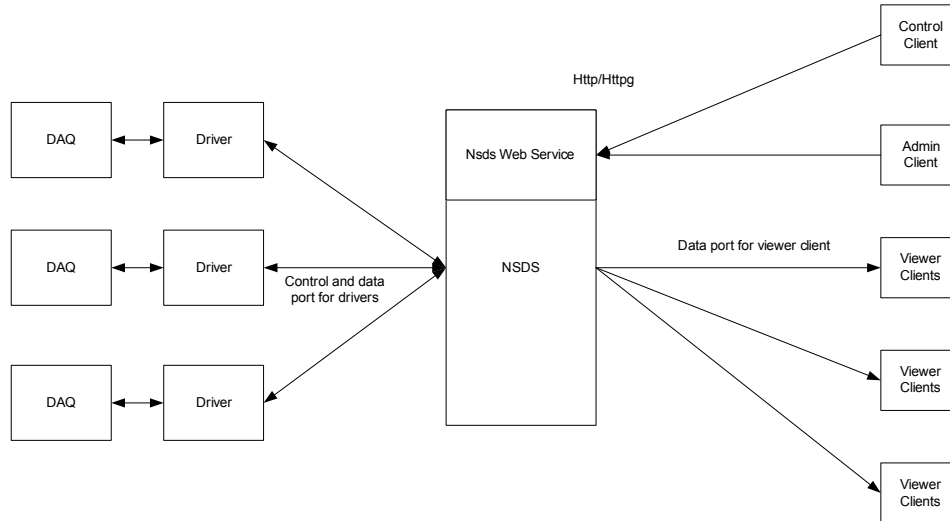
Control Client

Http/Httpg

DAQ

Driver

Nsds Web Service

Admin Client

DAQ

Driver

Control and data port for drivers

NSDS

Data port for viewer client

Viewer Clients

DAQ

Driver

Viewer Clients

Viewer Clients